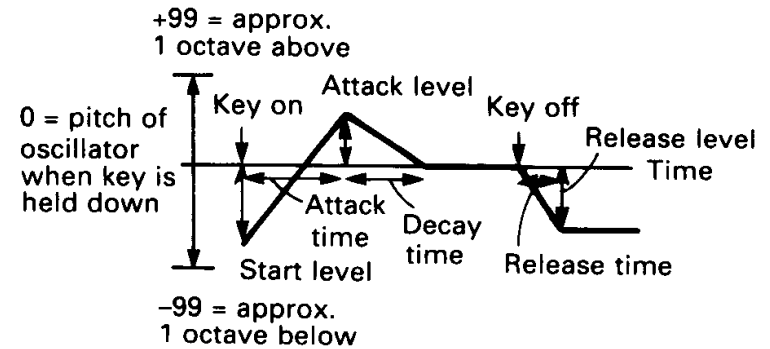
+99 = approx.
1 octave above

Attack level

Key on

Key off

0 = pitch of oscillator when key is held down

Release level

Time

Attack time

Decay time

Start level

Release time

–99 = approx.
1 octave below